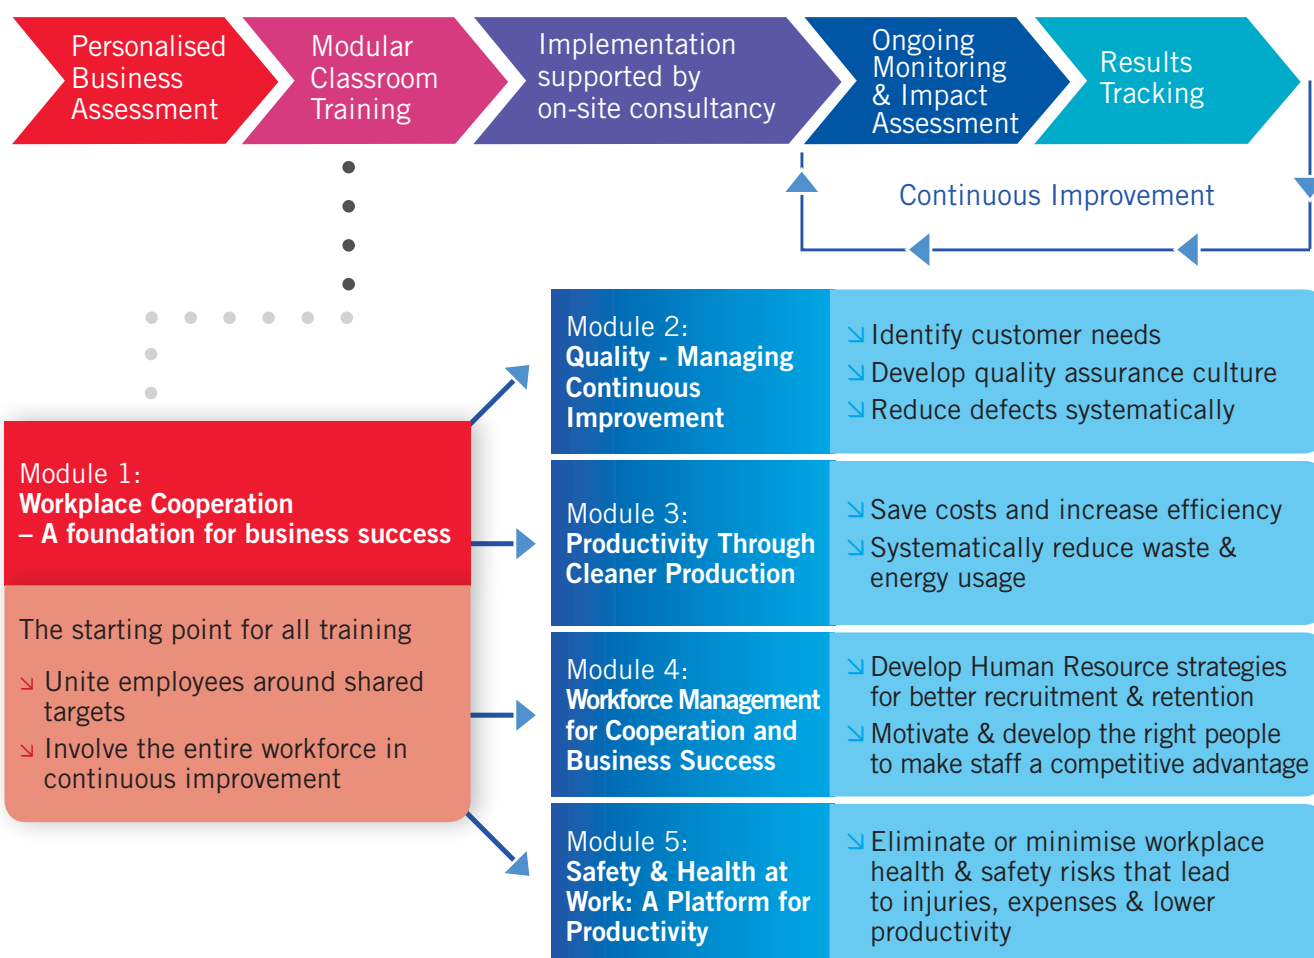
Personalised Business Assessment

Modular Classroom Training

Implementation supported by on-site consultancy

Ongoing Monitoring & Impact Assessment

Results Tracking

Continuous Improvement

Module 1:
Workplace Cooperation – A foundation for business success

The starting point for all training

↘ Unite employees around shared targets
↘ Involve the entire workforce in continuous improvement

Module 2:
Quality - Managing Continuous Improvement

↘ Identify customer needs
↘ Develop quality assurance culture
↘ Reduce defects systematically

Module 3:
Productivity Through Cleaner Production

↘ Save costs and increase efficiency
↘ Systematically reduce waste & energy usage

Module 4:
Workforce Management for Cooperation and Business Success

↘ Develop Human Resource strategies for better recruitment & retention
↘ Motivate & develop the right people to make staff a competitive advantage

Module 5:
Safety & Health at Work: A Platform for Productivity

↘ Eliminate or minimise workplace health & safety risks that lead to injuries, expenses & lower productivity